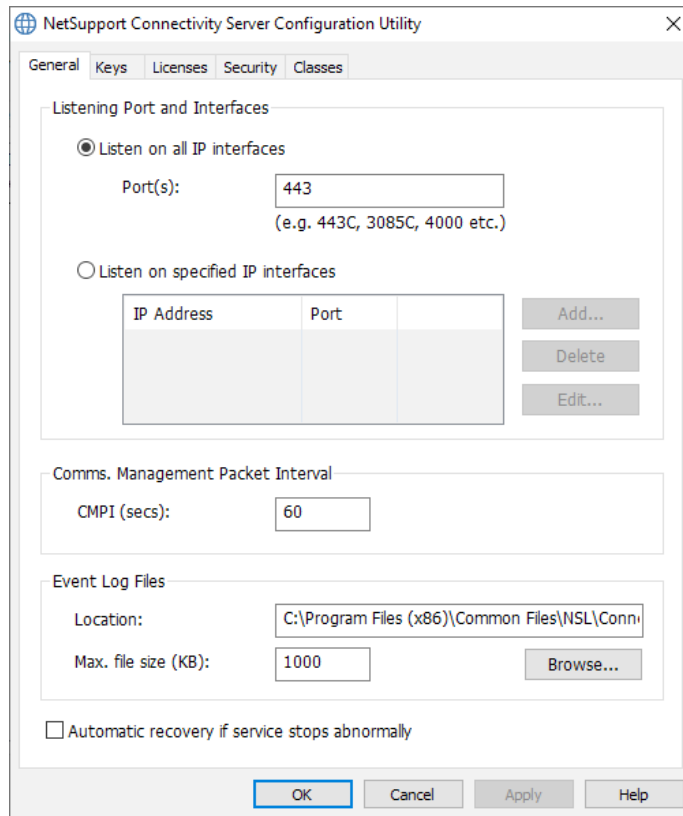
NetSupport Connectivity Server Configuration Utility

General | Keys | Licenses | Security | Classes

Listening Port and Interfaces

Listen on all IP interfaces

Port(s): 443

(e.g. 443C, 3085C, 4000 etc.)

Listen on specified IP interfaces

| IP Address | Port | |
|---|---|---|

Add...

Delete

Edit...

Comms. Management Packet Interval

CMPI (secs): 60

Event Log Files

Location: C:\Program Files (x86)\Common Files\NSL\Conn

Max. file size (KB): 1000

Browse...

Automatic recovery if service stops abnormally

OK | Cancel | Apply | Help